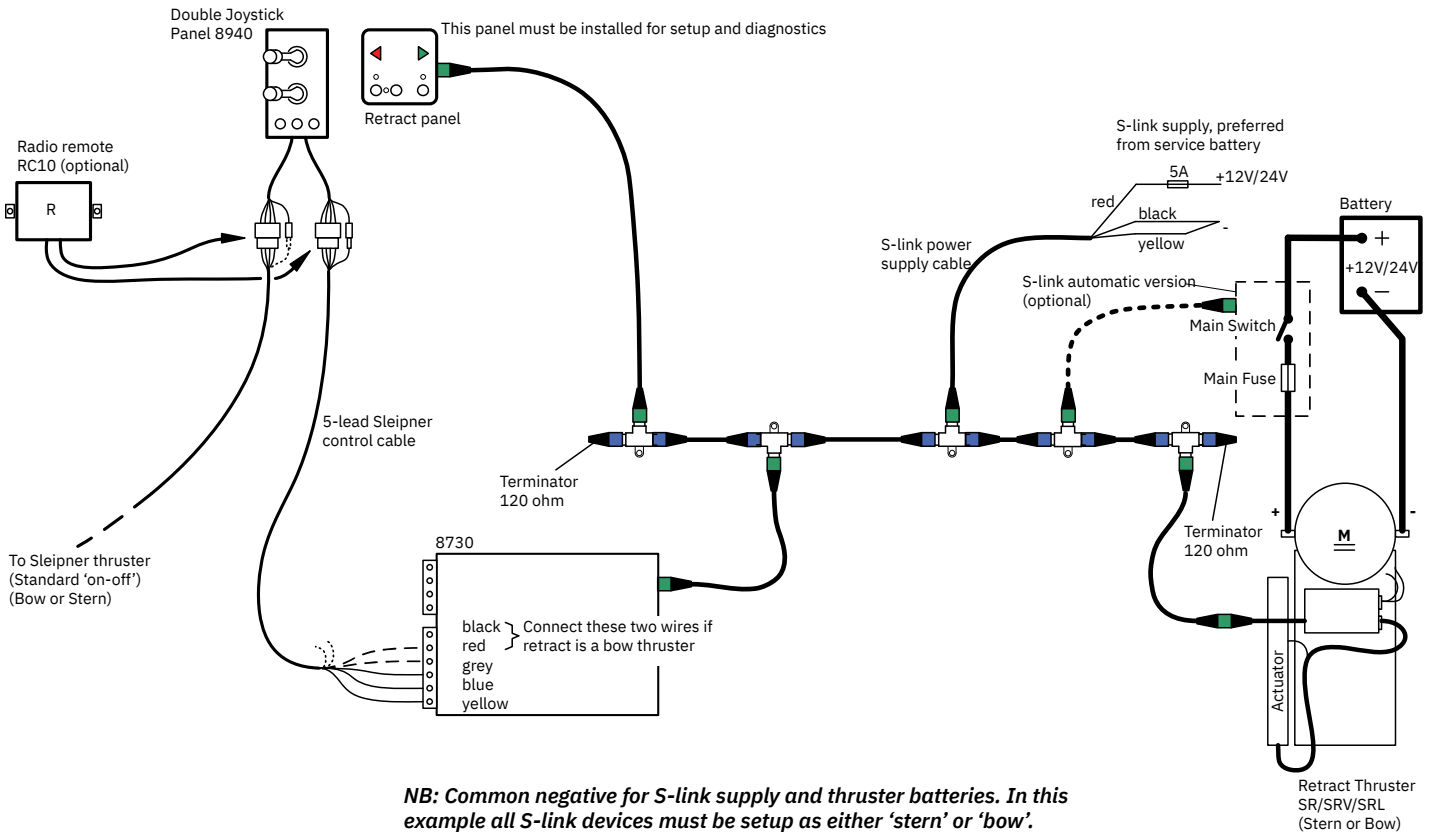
Double Joystick Panel 8940

This panel must be installed for setup and diagnostics

Retract panel

Radio remote RC10 (optional)

R

S-link supply, preferred from service battery

5A

+12V/24V

red

black

yellow

-

Battery

+

+12V/24V

−

S-link power supply cable

S-link automatic version (optional)

Main Switch

Main Fuse

5-lead Sleipner control cable

Terminator 120 ohm

Terminator 120 ohm

+

-

M

To Sleipner thruster (Standard 'on-off') (Bow or Stern)

8730

black
red
grey
blue
yellow

Connect these two wires if retract is a bow thruster

Actuator

Retract Thruster SR/SRV/SRL (Stern or Bow)

NB: Common negative for S-link supply and thruster batteries. In this example all S-link devices must be setup as either 'stern' or 'bow'.